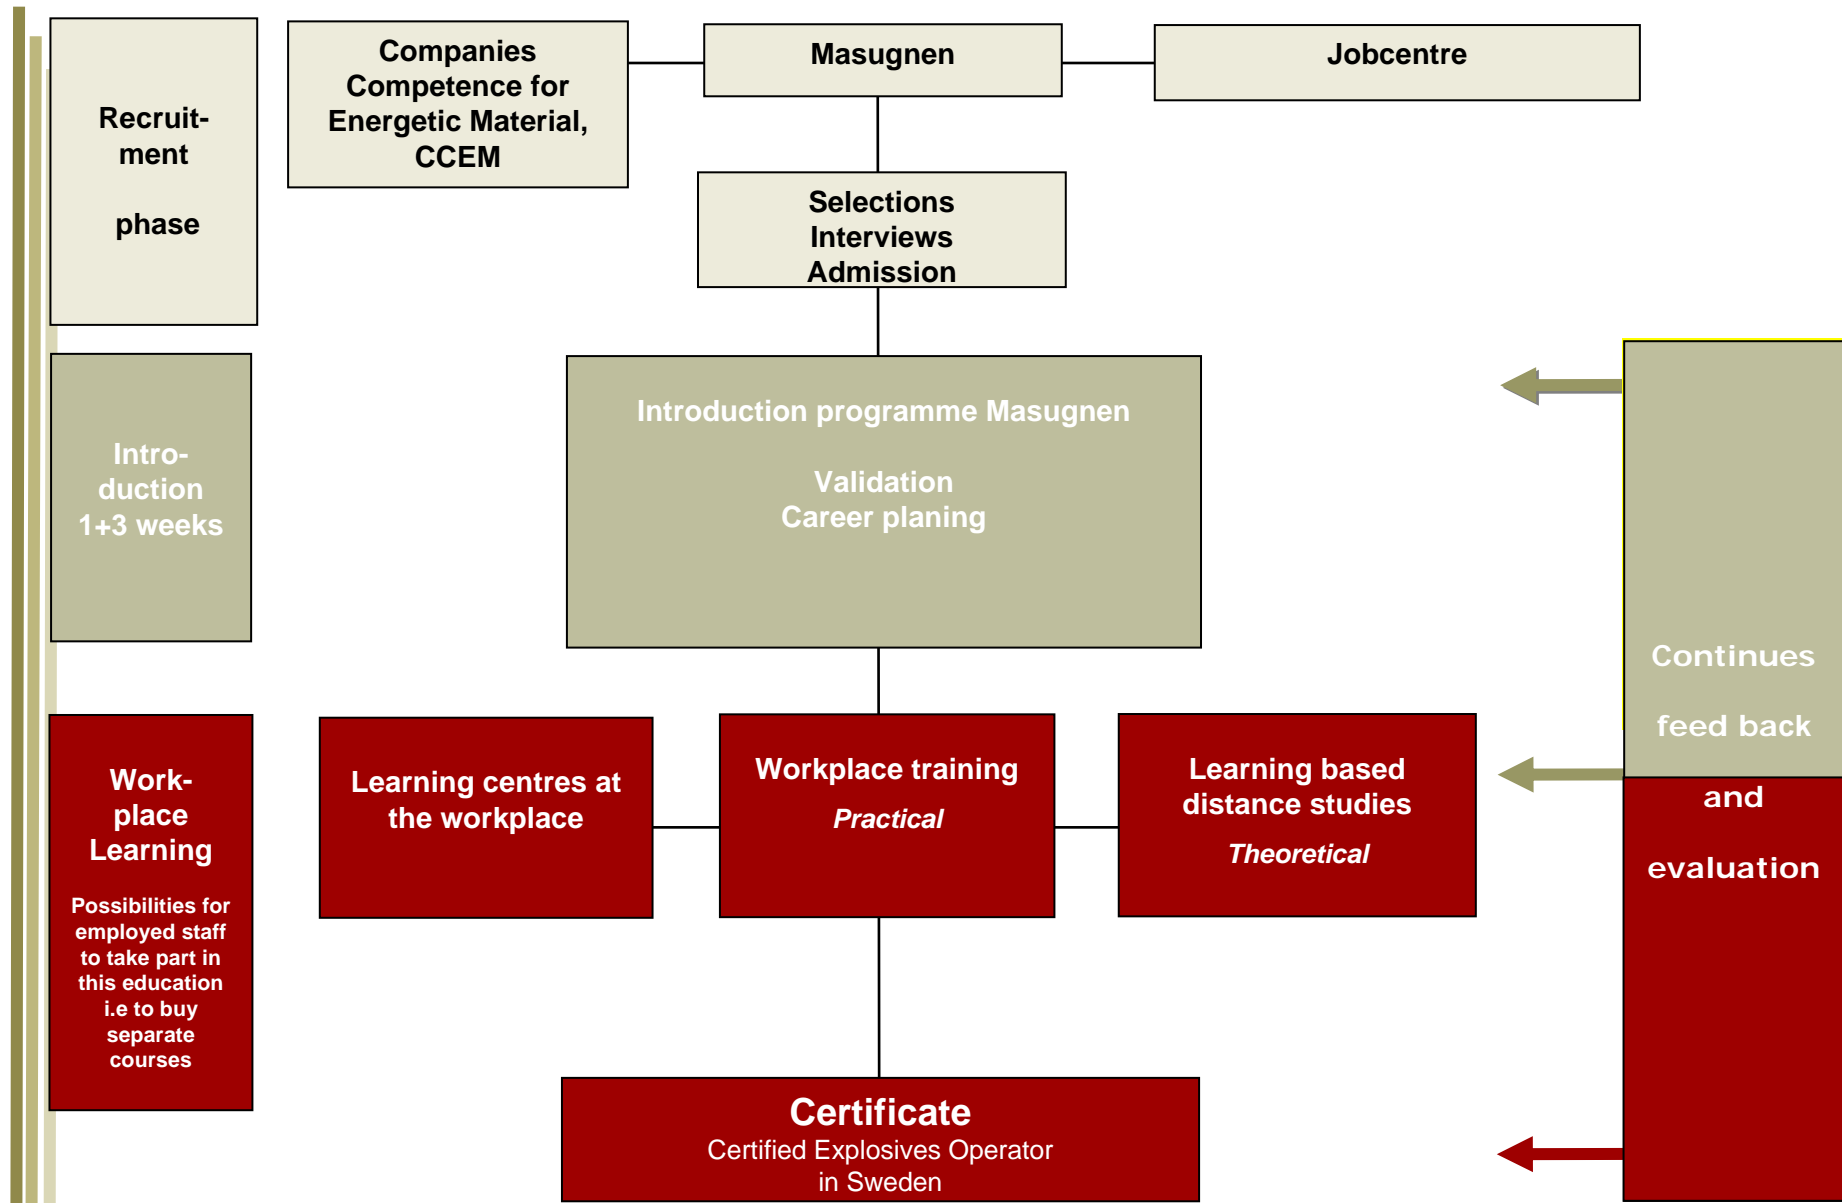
Recruitment

phase

Companies Competence for Energetic Material, CCEM

Masugnen

Jobcentre

Selections
Interviews
Admission

Introduction 1+3 weeks

Introduction programme Masugnen

Validation
Career planing

Continues

feed back

and

evaluation

Workplace Learning

Possibilities for employed staff to take part in this education i.e to buy separate courses

Learning centres at the workplace

Workplace training
*Practical*

Learning based distance studies
*Theoretical*

Certificate
Certified Explosives Operator in Sweden